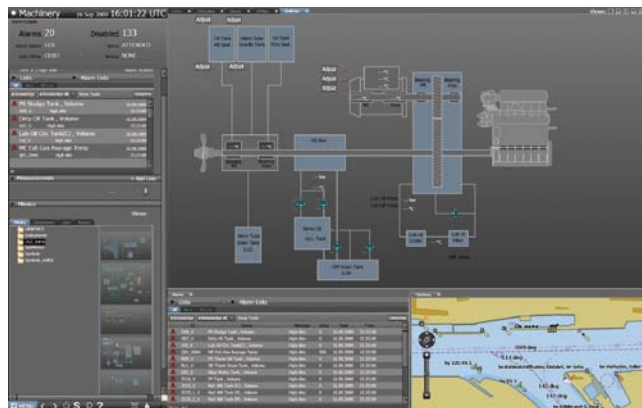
Machinery 16 Sep 2009 16:01:22 UTC

Alarms 20

Disabled 133

PE Bludge Tank , Volume

Dirty Oil Tank , Volume

Lub Oil Circ Tank(C) , Volume

ME Exh Gas Average Temp

Adjust

Adjust

Adjust

Adjust

Adjust

Adjust

Measurements

Mimics

Views

Lists

Alarm Lists

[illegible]